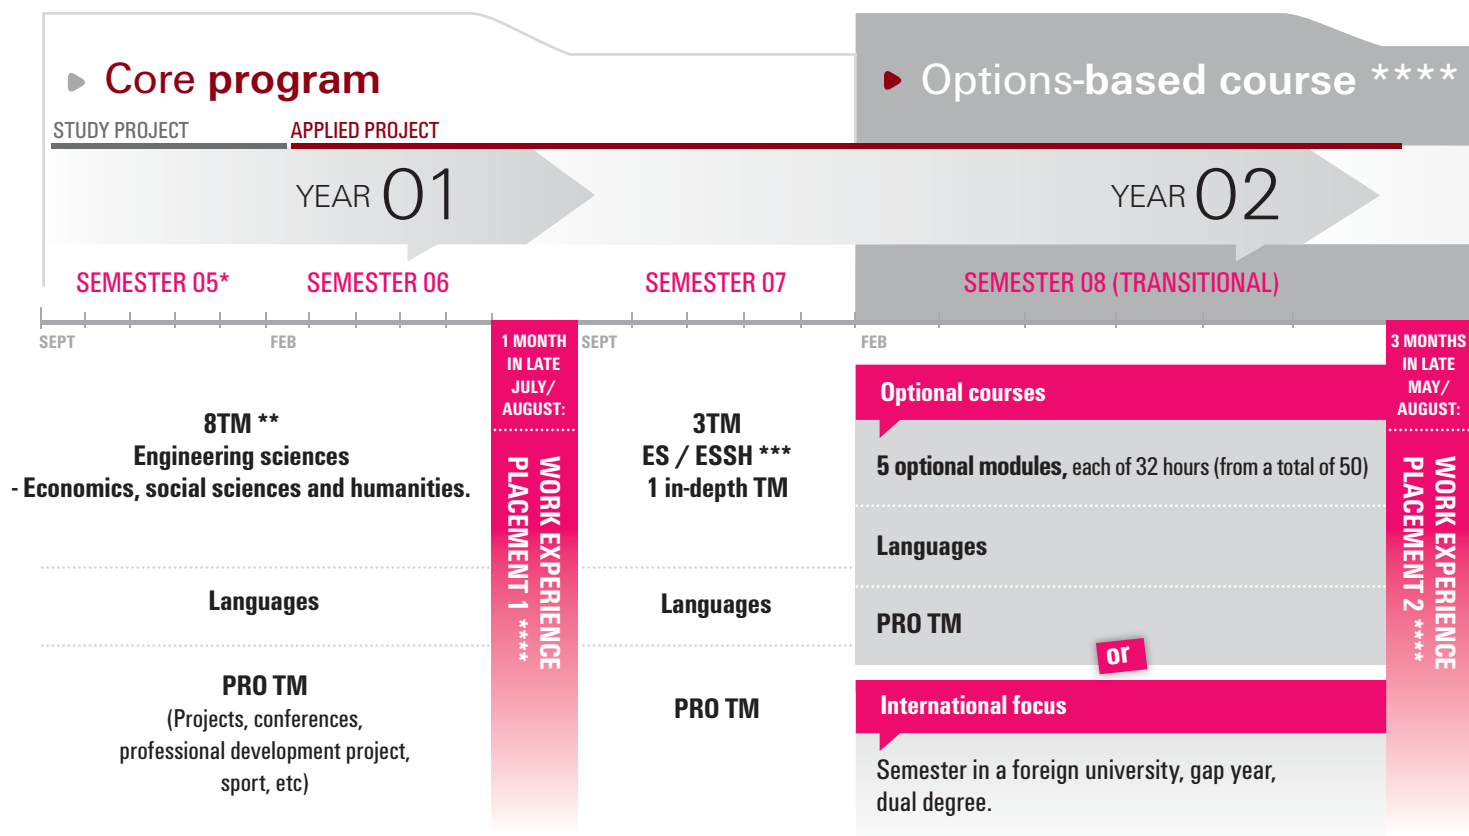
Core program

Options-based course ****

STUDY PROJECT

APPLIED PROJECT

YEAR 01

YEAR 02

SEMESTER 05*

SEMESTER 06

SEMESTER 07

SEMESTER 08 (TRANSITIONAL)

SEPT

FEB

1 MONTH IN LATE JULY/ AUGUST:

SEPT

FEB

3 MONTHS IN LATE MAY/ AUGUST:

8TM **
Engineering sciences
- Economics, social sciences and humanities.

WORK EXPERIENCE PLACEMENT 1 ****

3TM
ES / ESSH ***
1 in-depth TM

Optional courses

5 optional modules, each of 32 hours (from a total of 50)

WORK EXPERIENCE PLACEMENT 2 ****

Languages

Languages

Languages

PRO TM

or

PRO TM
(Projects, conferences, professional development project, sport, etc)

PRO TM

International focus

Semester in a foreign university, gap year, dual degree.